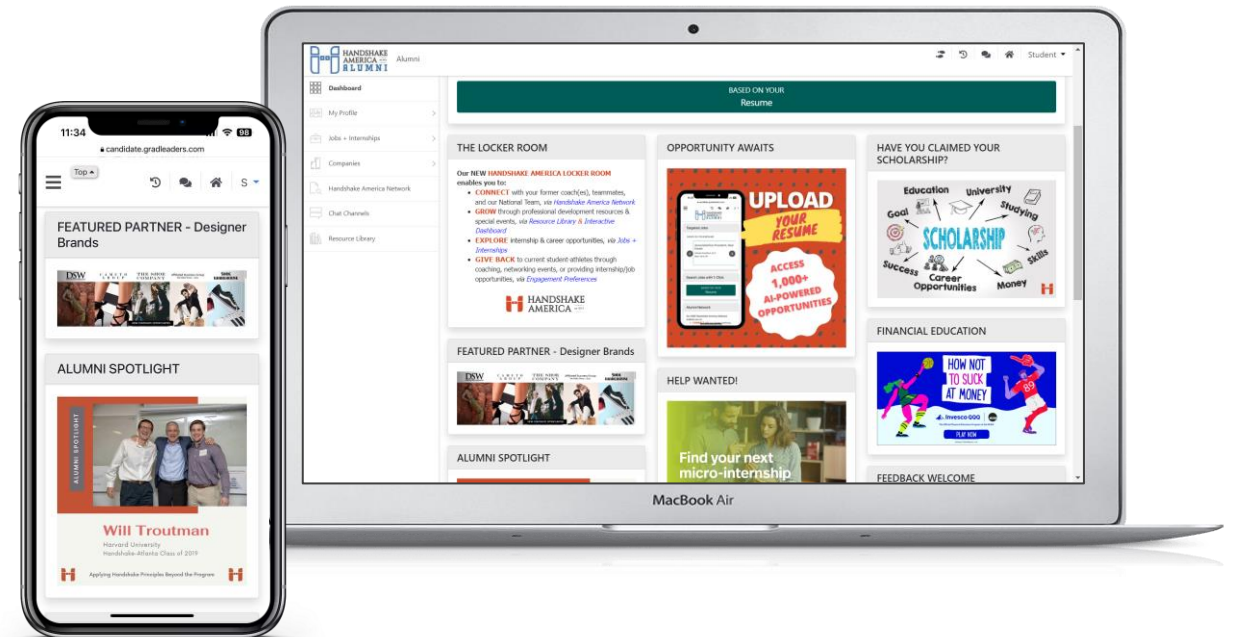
11:34
candidate.gradleaders.com
Top
S
FEATURED PARTNER - Designer Brands
DSW
ALUMNI SPOTLIGHT
ALUMNI SPOTLIGHT
Will Troutman
Harvard University
Handshake-Atlanta Class of 2019
Applying Handshake Principles Beyond the Program

HANDSHAKE AMERICA ALUMNI
Alumni
Student
Dashboard
My Profile
Jobs + Internships
Companies
Handshake America Network
Chat Channels
Resource Library
BASED ON YOUR
Resume
THE LOCKER ROOM
Our NEW HANDSHAKE AMERICA LOCKER ROOM enables you to:
CONNECT with your former coach(es), teammates, and our National Team, via Handshake America Network
GROW through professional development resources & special events, via Resource Library & Interactive Dashboard
EXPLORE internship & career opportunities, via Jobs + Internships
GIVE BACK to current student-athletes through coaching, networking events, or providing internship/job opportunities, via Engagement Preferences
HANDSHAKE AMERICA
OPPORTUNITY AWAITS
UPLOAD YOUR RESUME
ACCESS 1,000+ AI-POWERED OPPORTUNITIES
HAVE YOU CLAIMED YOUR SCHOLARSHIP?
Education
University
Goal
Studying
SCHOLARSHIP
Skills
Success
Career Opportunities
Money
FEATURED PARTNER - Designer Brands
DSW
HELP WANTED!
Find your next micro-internship
FINANCIAL EDUCATION
HOW NOT TO SUCK AT MONEY
Invesco QQQ
PLAY NOW
ALUMNI SPOTLIGHT
FEEDBACK WELCOME
MacBook Air